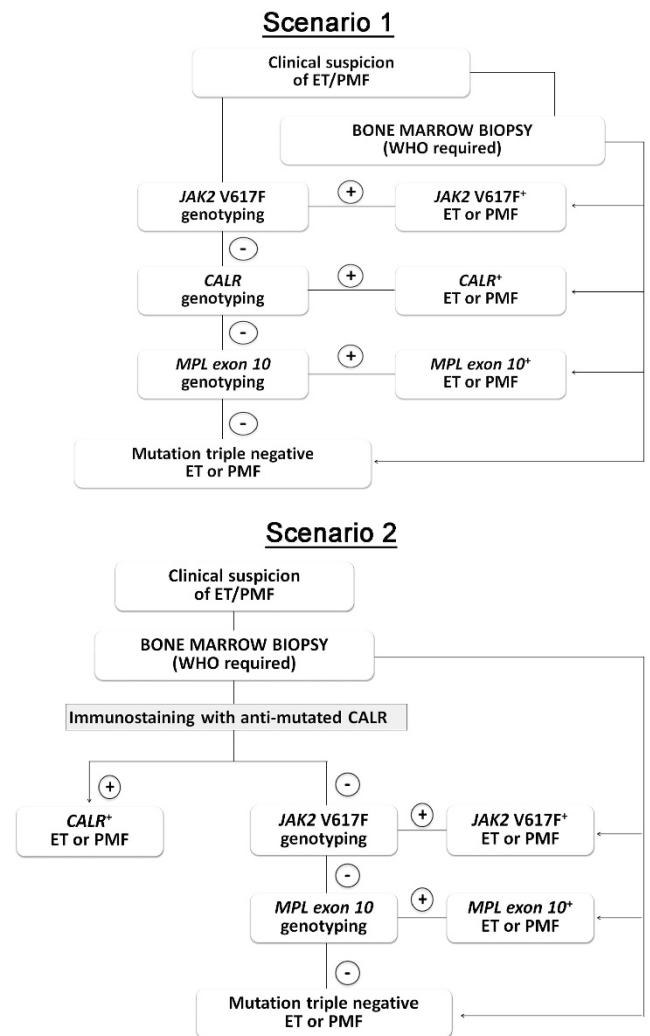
Scenario 1

Clinical suspicion of ET/PMF

BONE MARROW BIOPSY (WHO required)

JAK2 V617F genotyping

+

JAK2 V617F$^{+}$ ET or PMF

-

CALR genotyping

+

CALR$^{+}$ ET or PMF

-

MPL exon 10 genotyping

+

MPL exon 10$^{+}$ ET or PMF

-

Mutation triple negative ET or PMF

Scenario 2

Clinical suspicion of ET/PMF

BONE MARROW BIOPSY (WHO required)

Immunostaining with anti-mutated CALR

+

CALR$^{+}$ ET or PMF

-

JAK2 V617F genotyping

+

JAK2 V617F$^{+}$ ET or PMF

-

MPL exon 10 genotyping

+

MPL exon 10$^{+}$ ET or PMF

-

Mutation triple negative ET or PMF